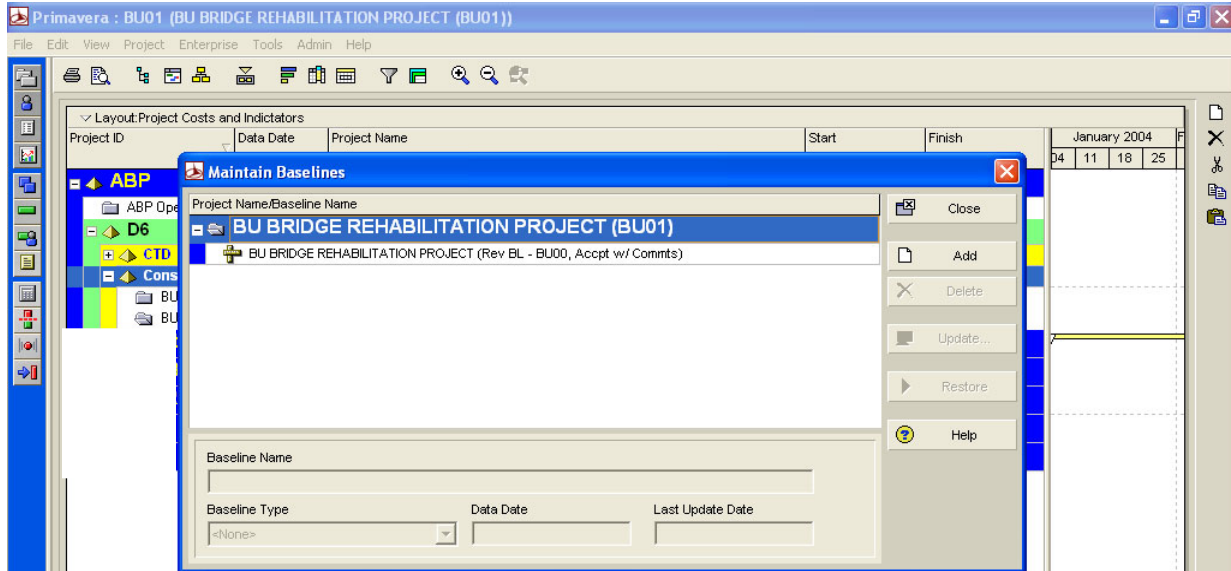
Primavera : BU01 (BU BRIDGE REHABILITATION PROJECT (BU01))

File Edit View Project Enterprise Tools Admin Help

Layout:Project Costs and Indictators

| Project ID | Data Date | Project Name | Start | Finish |
|---|---|---|---|---|

January 2004
04 11 18 25

ABP
ABP Ope
D6
CTD
Cons
BU
BU

Maintain Baselines

Project Name/Baseline Name

BU BRIDGE REHABILITATION PROJECT (BU01)

BU BRIDGE REHABILITATION PROJECT (Rev BL - BU00, Accpt w/ Commts)

Close
Add
Delete
Update...
Restore
Help

Baseline Name

Baseline Type
<None>

Data Date

Last Update Date